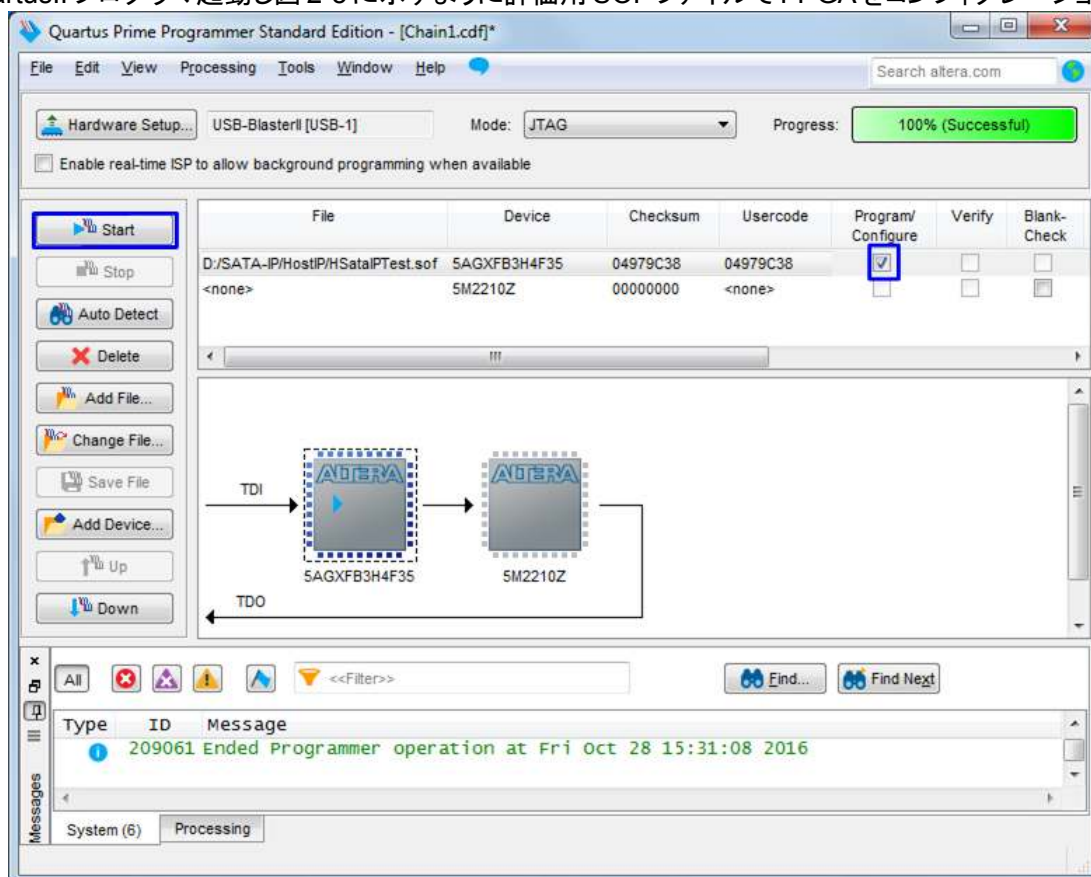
Quartus Prime Programmer Standard Edition - [Chain1.cdf]*

File Edit View Processing Tools Window Help

Search altera.com

Hardware Setup... USB-BlasterII [USB-1] Mode: JTAG Progress: 100% (Successful)

Enable real-time ISP to allow background programming when available

Start

Stop

Auto Detect

Delete

Add File...

Change File...

Save File

Add Device...

Up

Down

| File | Device | Checksum | Usercode | Program/ Configure | Verify | Blank-Check |
|---|---|---|---|---|---|---|
| D:/SATA-IP/HostIP/HSataIPTest.sof | 5AGXFB3H4F35 | 04979C38 | 04979C38 | ☑ | ☐ | ☐ |
| <none> | 5M2210Z | 00000000 | <none> | ☐ | ☐ | ☐ |

TDI

ALTERA

ALTERA

5AGXFB3H4F35

5M2210Z

TDO

All

<<Filter>>

Find...

Find Next

Type ID Message

209061 Ended Programmer operation at Fri Oct 28 15:31:08 2016

Messages

System (6)

Processing